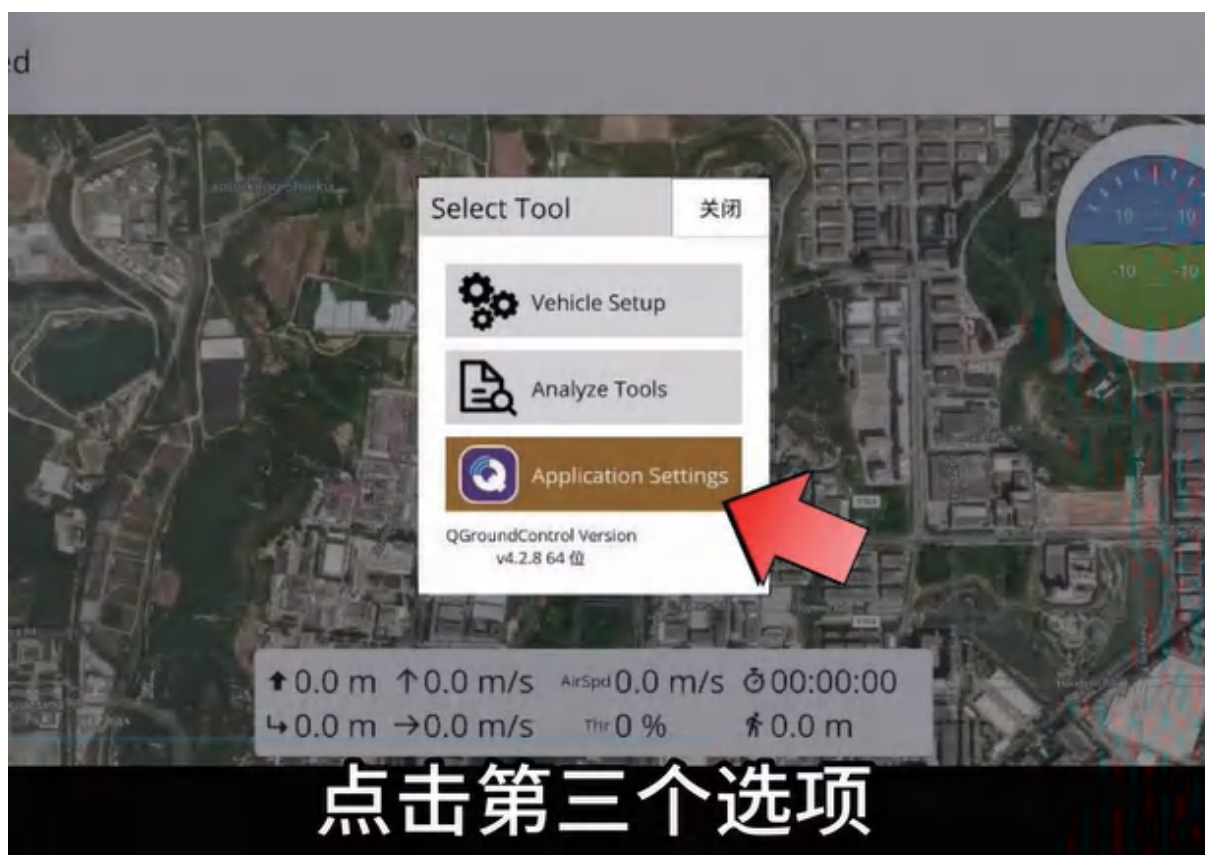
ed

Select Tool 关闭

Vehicle Setup

Analyze Tools

Application Settings

QGroundControl Version v4.2.8 64 位

10 10
-10 -10

0.0 m ↑0.0 m/s AirSpd 0.0 m/s 00:00:00
↳0.0 m →0.0 m/s Thr 0 % 0.0 m

点击第三个选项